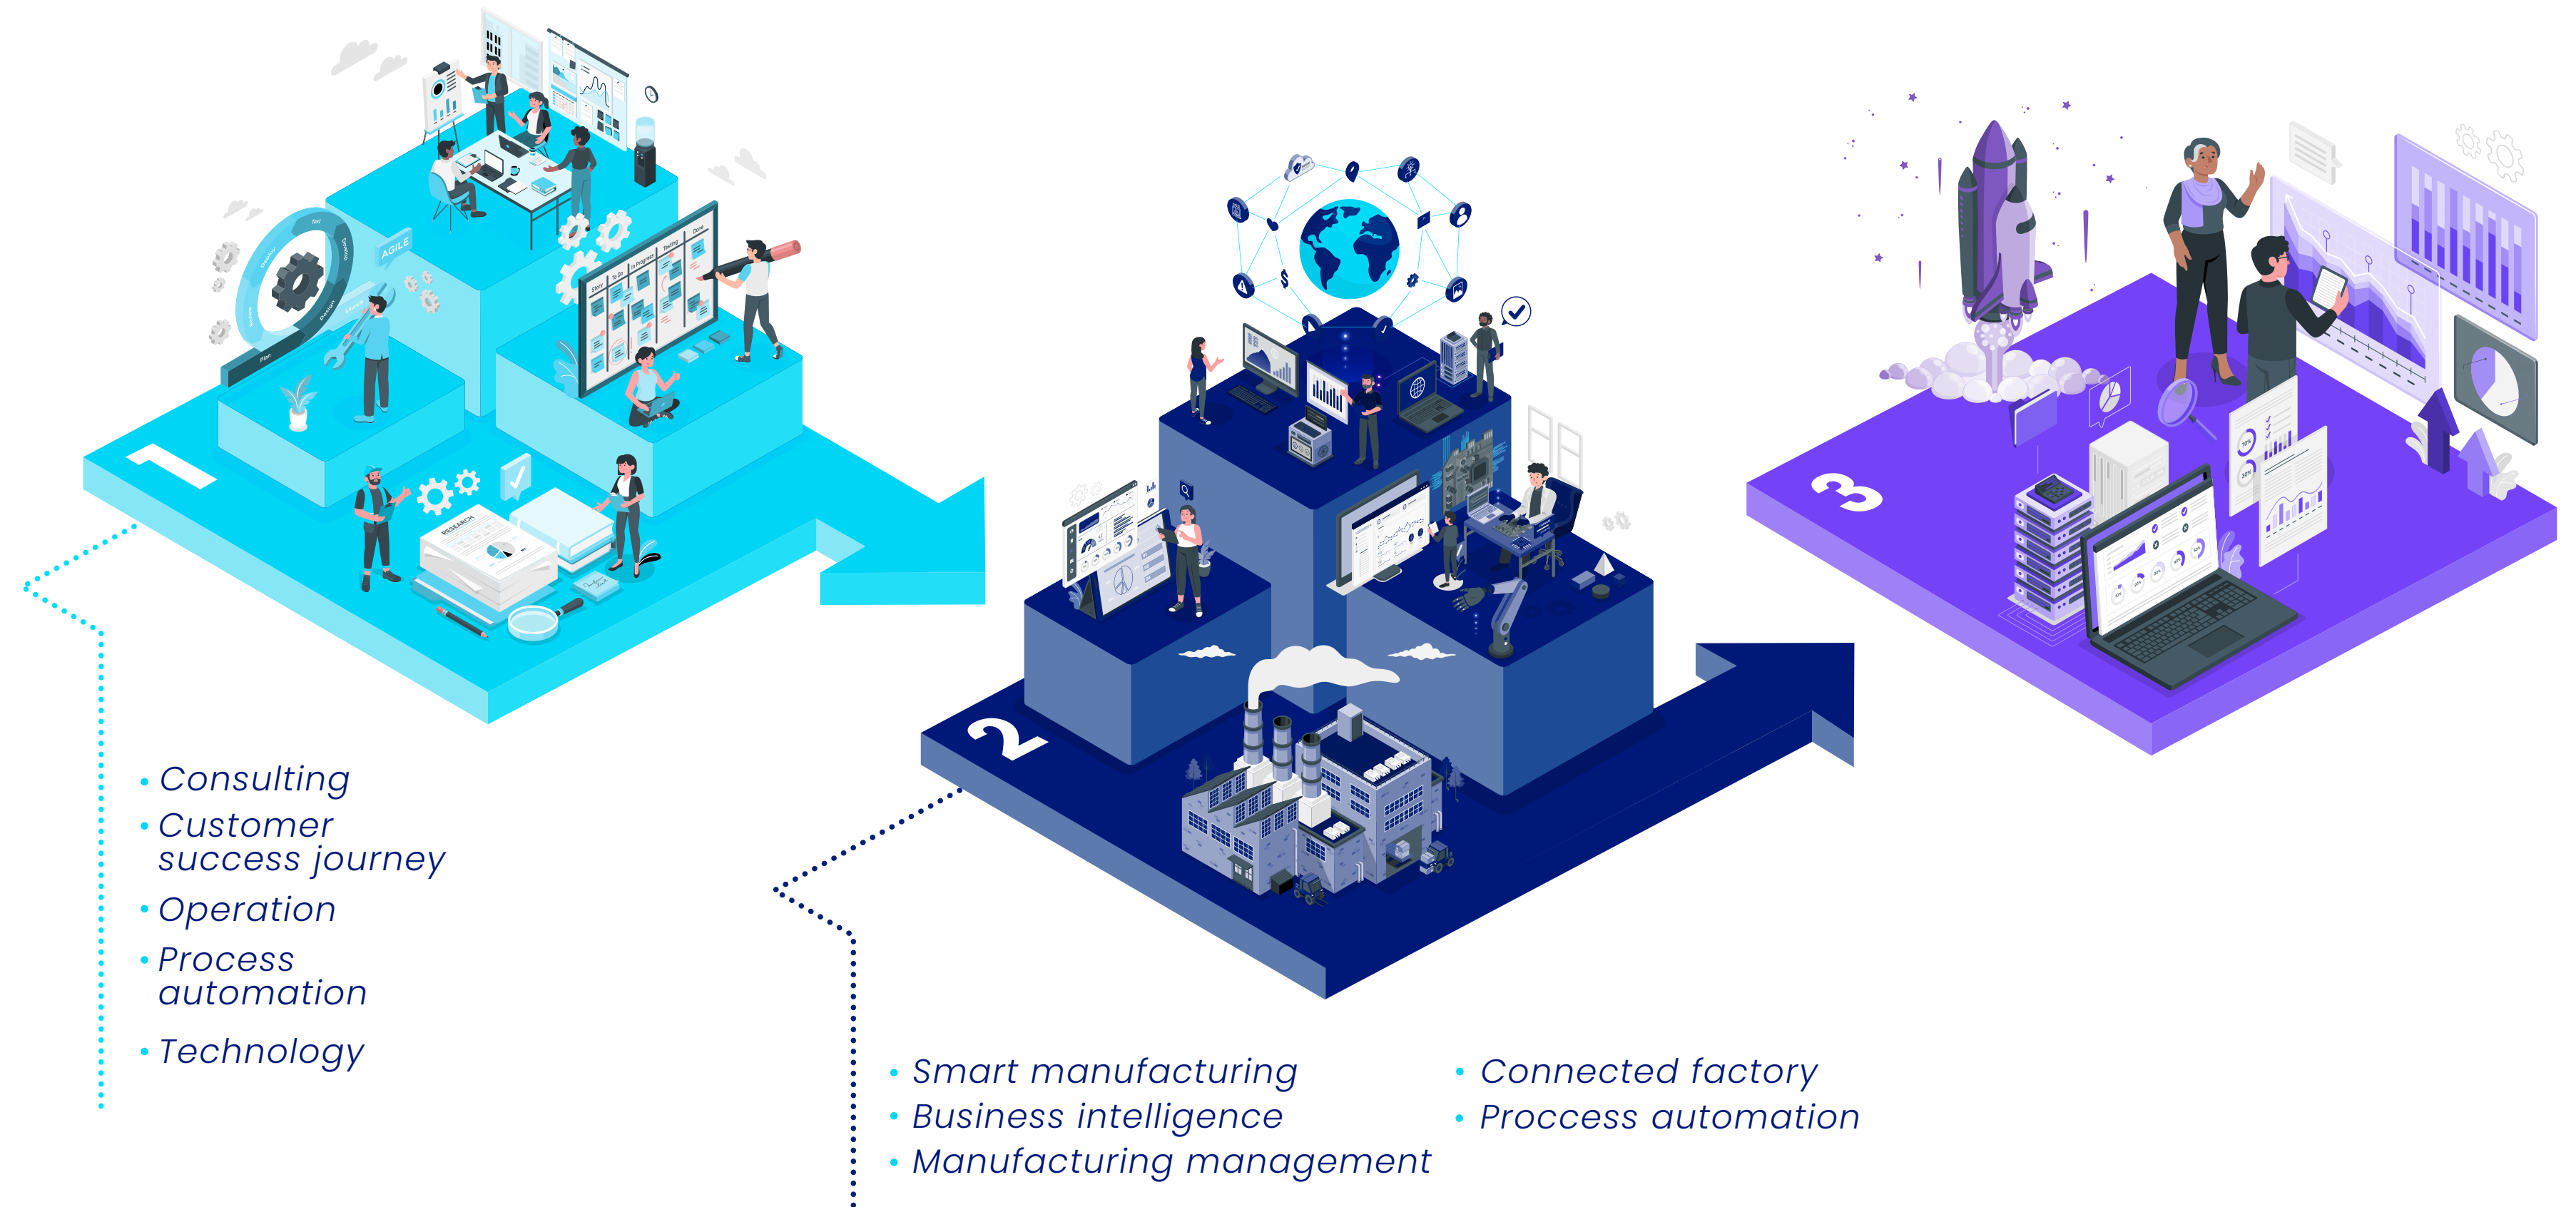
1

AGILE

To Do

In Progress

Testing

Done

RESEARCH

• Consulting
• Customer success journey
• Operation
• Process automation
• Technology

2

• Smart manufacturing
• Business intelligence
• Manufacturing management

• Connected factory
• Proccess automation

3